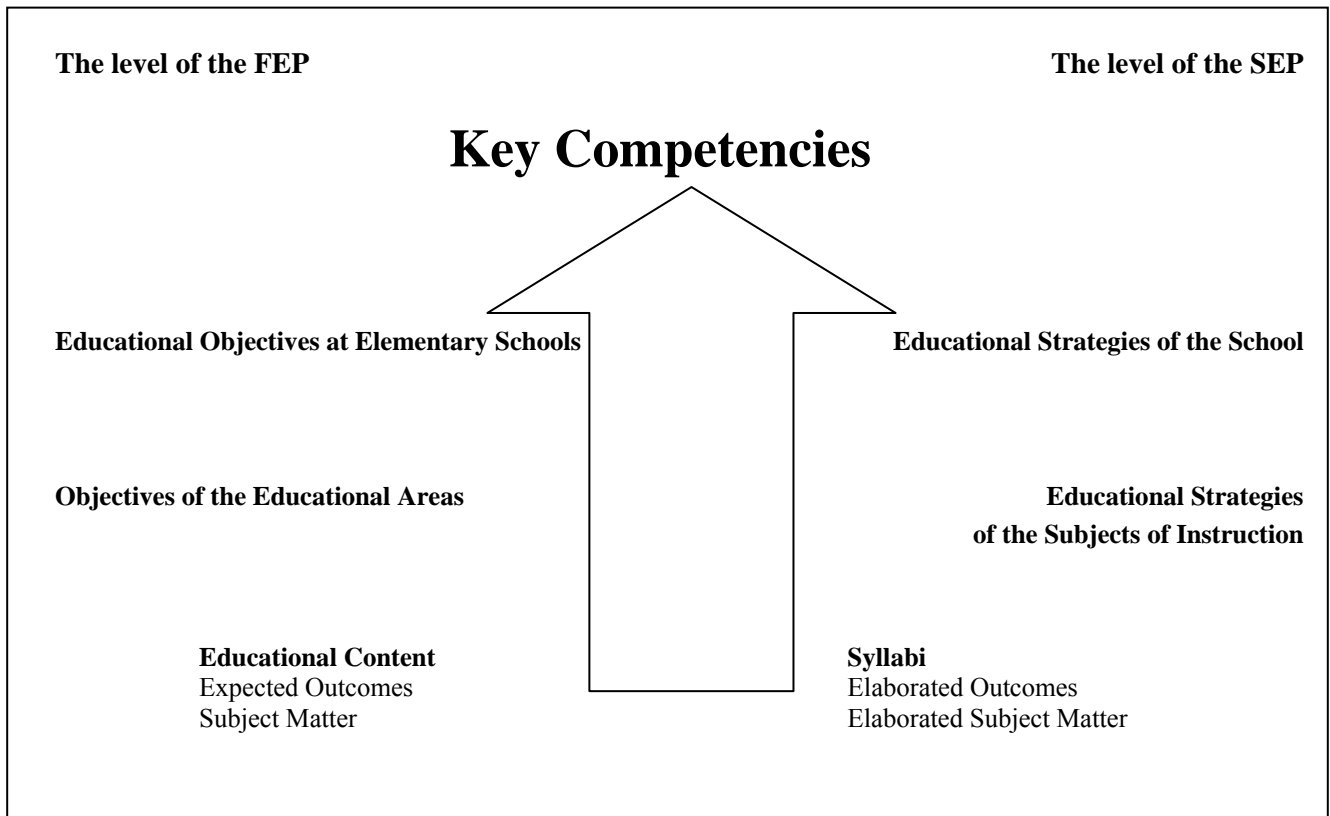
The level of the FEP

The level of the SEP

Key Competencies

Educational Objectives at Elementary Schools

Educational Strategies of the School

Objectives of the Educational Areas

Educational Strategies of the Subjects of Instruction

Educational Content
Expected Outcomes
Subject Matter

Syllabi
Elaborated Outcomes
Elaborated Subject Matter